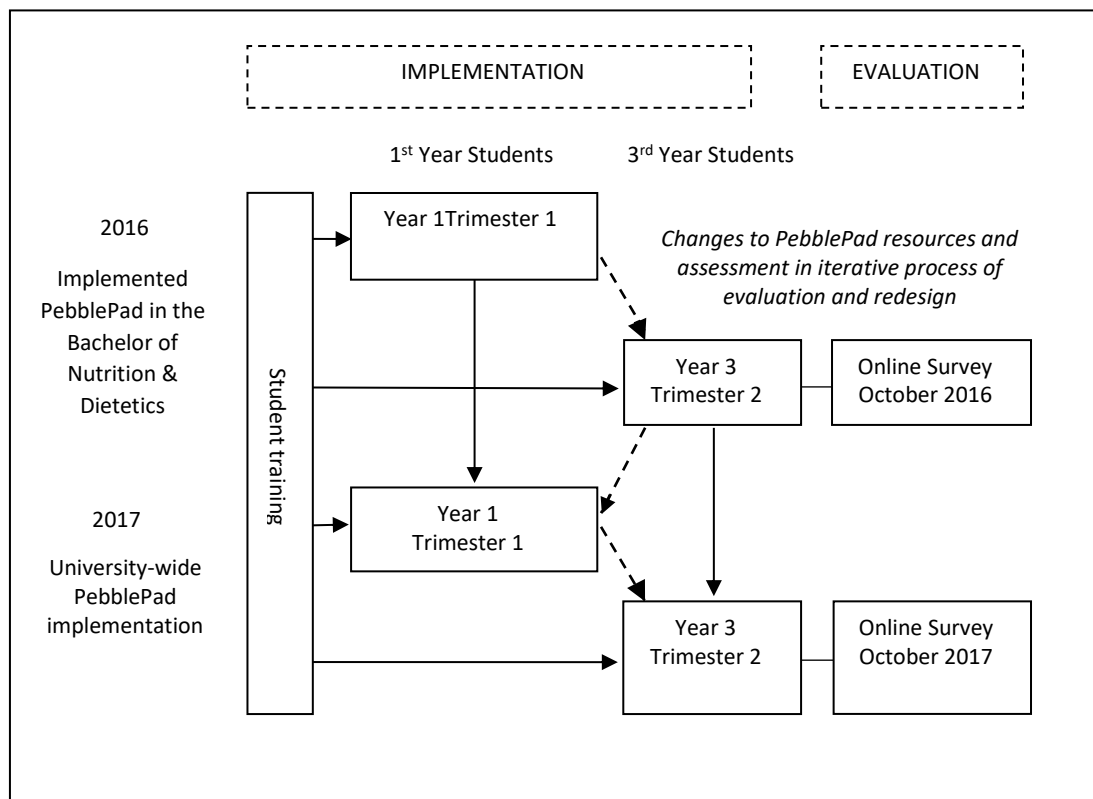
IMPLEMENTATION

EVALUATION

1$^{st}$ Year Students

3$^{rd}$ Year Students

2016

Implemented PebblePad in the Bachelor of Nutrition & Dietetics

Student training

Year 1Trimester 1

*Changes to PebblePad resources and assessment in iterative process of evaluation and redesign*

Year 3 Trimester 2

Online Survey October 2016

2017

University-wide PebblePad implementation

Year 1 Trimester 1

Year 3 Trimester 2

Online Survey October 2017